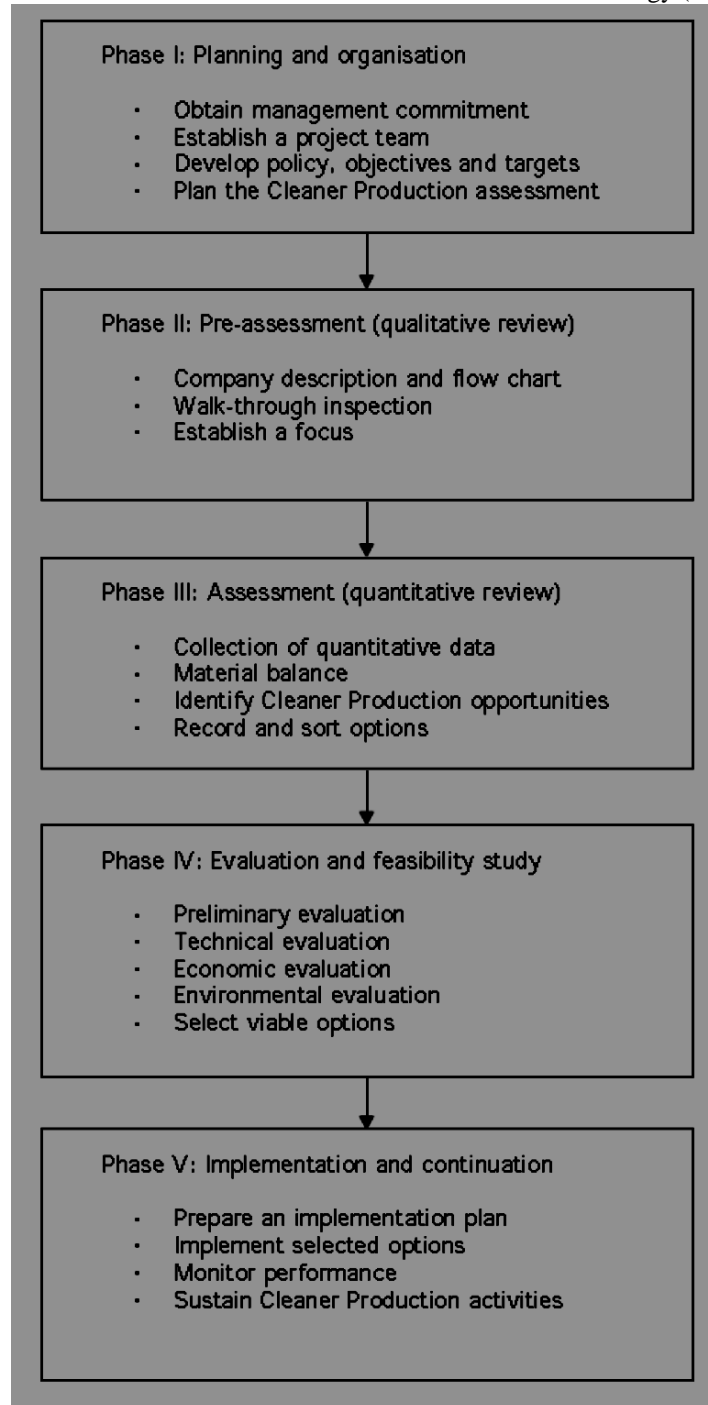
Phase I: Planning and organisation

- Obtain management commitment
- Establish a project team
- Develop policy, objectives and targets
- Plan the Cleaner Production assessment

Phase II: Pre-assessment (qualitative review)

- Company description and flow chart
- Walk-through inspection
- Establish a focus

Phase III: Assessment (quantitative review)

- Collection of quantitative data
- Material balance
- Identify Cleaner Production opportunities
- Record and sort options

Phase IV: Evaluation and feasibility study

- Preliminary evaluation
- Technical evaluation
- Economic evaluation
- Environmental evaluation
- Select viable options

Phase V: Implementation and continuation

- Prepare an implementation plan
- Implement selected options
- Monitor performance
- Sustain Cleaner Production activities